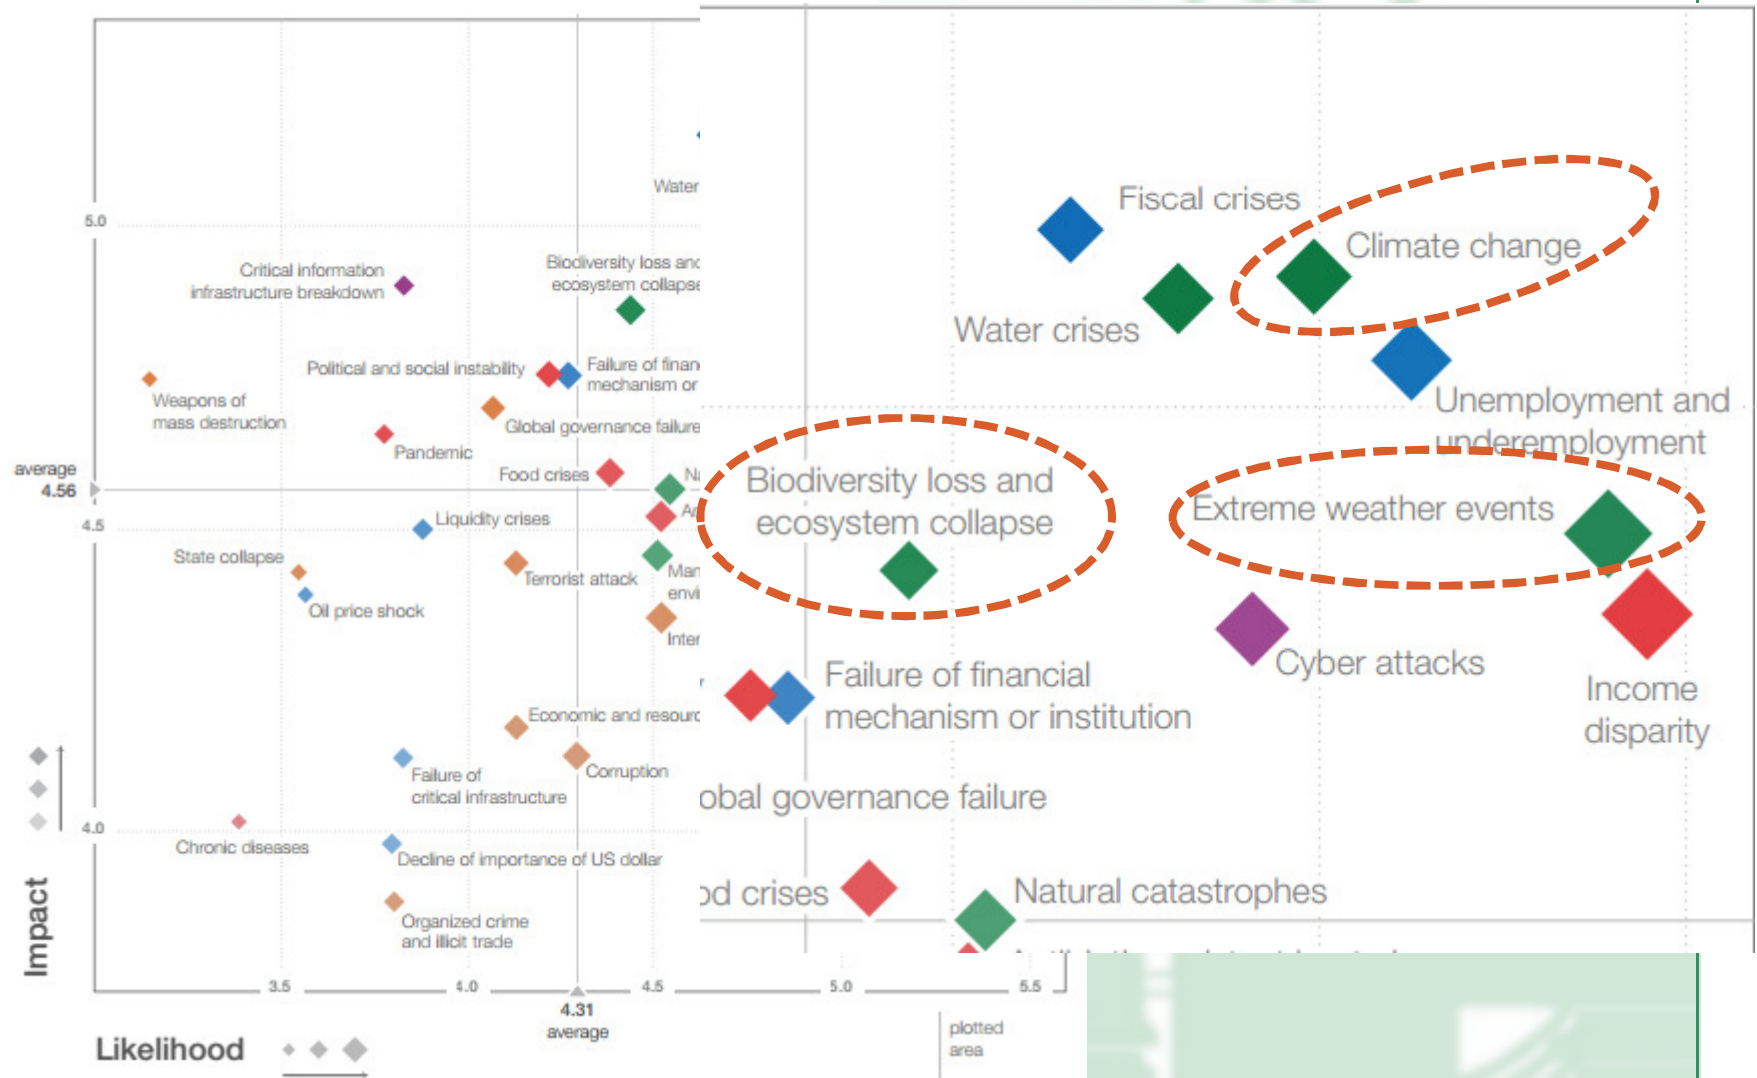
Water
5.0
Critical information infrastructure breakdown
Biodiversity loss and ecosystem collapse
Political and social instability
Failure of finan mechanism or
Weapons of mass destruction
Global governance failure
Pandemic
average 4.56
Food crises
Na
4.5
Liquidity crises
Ar
State collapse
Terrorist attack
Man envi
Oil price shock
Inter
Economic and resourc
Failure of critical infrastructure
Corruption
4.0
Chronic diseases
Decline of importance of US dollar
Organized crime and illicit trade
Impact
3.5
4.0
4.5
5.0
5.5
4.31 average
Likelihood
plotted area
Fiscal crises
Climate change
Water crises
Unemployment and underemployment
Biodiversity loss and ecosystem collapse
Extreme weather events
Cyber attacks
Income disparity
Failure of financial mechanism or institution
obal governance failure
od crises
Natural catastrophes